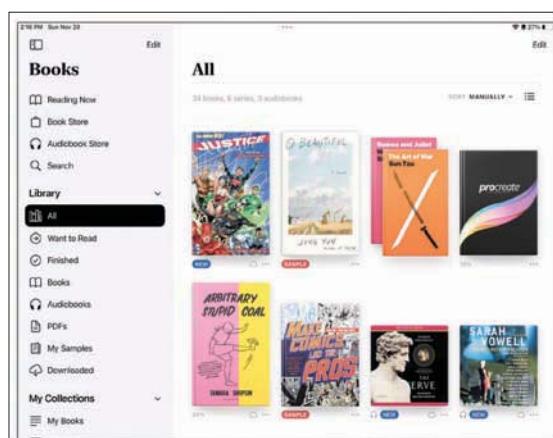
2:16 PM Sun Nov 20

Edit

Books

Reading Now

Book Store

Audiobook Store

Search

Library

All

Want to Read

Finished

Books

Audiobooks

PDFs

My Samples

Downloaded

My Collections

My Books

Edit

All

24 books, 6 series, 3 audiobooks

SORT MANUALLY

JUSTICE

NEW

O Beautiful

Jung Yun

SAMPLE

Romeo and Juliet

The Art of War

Sun Tzu

procreate

ARBITRARY STUPID GOAL

TAMARA SHOPSIN

MAKE COMICS LIKE THE PROS

SAMPLE

SWERVE

NEW

SARAH VOWELL

NEW